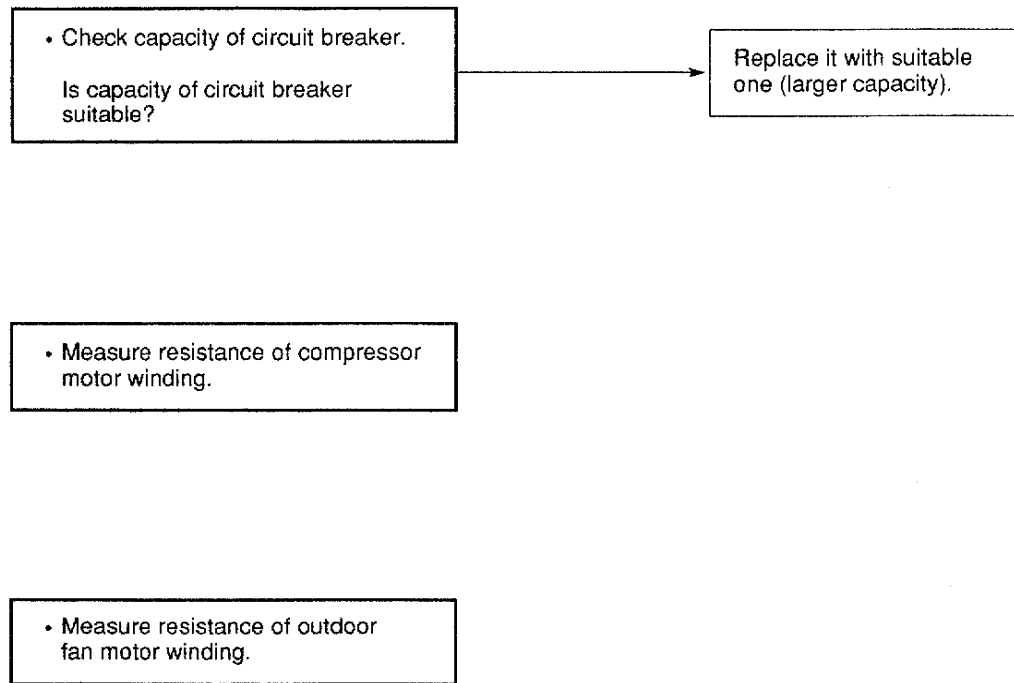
• Check capacity of circuit breaker.

Is capacity of circuit breaker suitable?

Replace it with suitable one (larger capacity).

• Measure resistance of compressor motor winding.

• Measure resistance of outdoor fan motor winding.